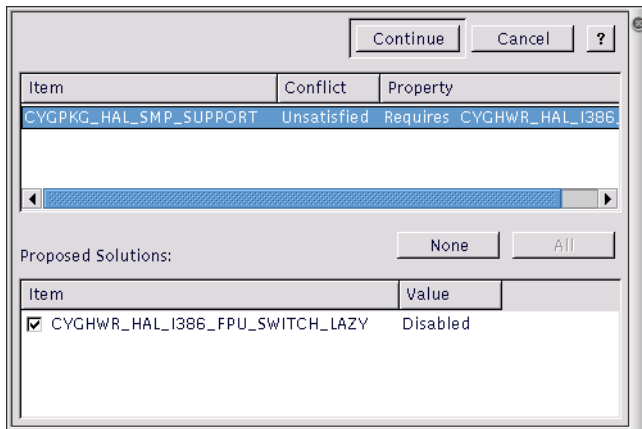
Continue Cancel ?

| Item | Conflict | Property |
|---|---|---|
| CYGPKG_HAL_SMP_SUPPORT | Unsatisfied | Requires CYGHWR_HAL_I386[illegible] |

Proposed Solutions:

None All

| Item | Value |
|---|---|
| ☑ CYGHWR_HAL_I386_FPU_SWITCH_LAZY | Disabled |